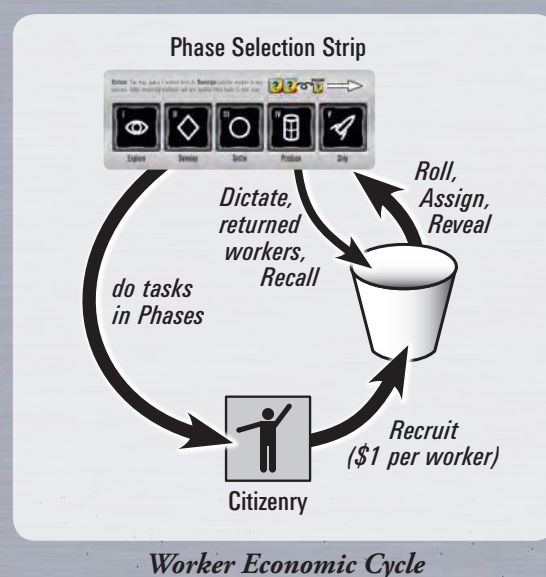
Phase Selection Strip

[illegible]

I Explore
II Develop
III Settle
IV Produce
V Ship

Dictate, returned workers, Recall

Roll, Assign, Reveal

do tasks in Phases

Recruit ($1 per worker)

Citizenry

Worker Economic Cycle